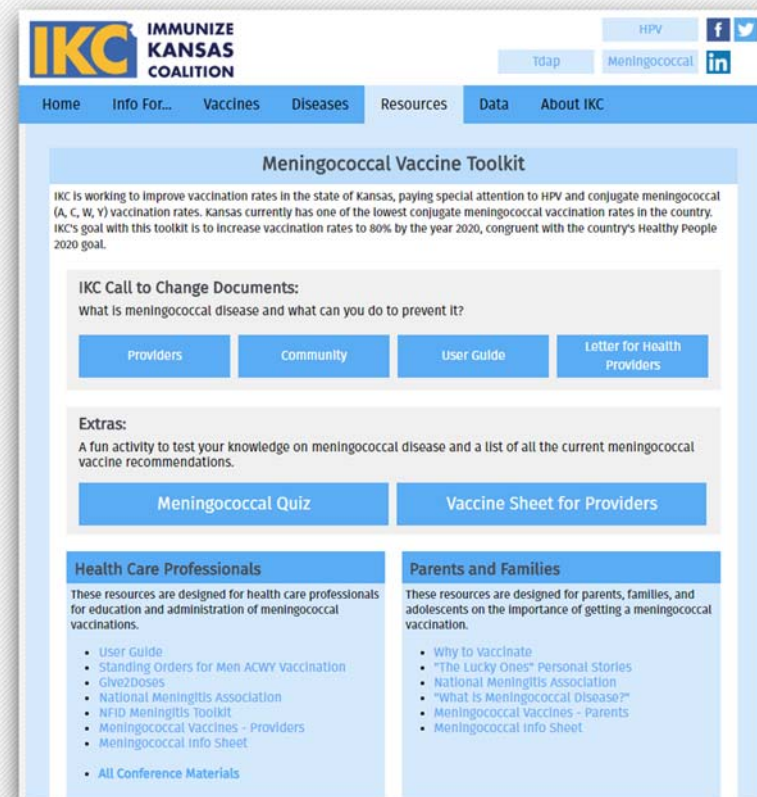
IKC IMMUNIZE KANSAS COALITION

HPV

Tdap

Meningococcal

Home Info For... Vaccines Diseases Resources Data About IKC

Meningococcal Vaccine Toolkit

IKC is working to improve vaccination rates in the state of Kansas, paying special attention to HPV and conjugate meningococcal (A, C, W, Y) vaccination rates. Kansas currently has one of the lowest conjugate meningococcal vaccination rates in the country. IKC's goal with this toolkit is to increase vaccination rates to 80% by the year 2020, congruent with the country's Healthy People 2020 goal.

IKC Call to Change Documents:
What is meningococcal disease and what can you do to prevent it?

Providers

Community

User Guide

Letter for Health Providers

Extras:
A fun activity to test your knowledge on meningococcal disease and a list of all the current meningococcal vaccine recommendations.

Meningococcal Quiz

Vaccine Sheet for Providers

Health Care Professionals

These resources are designed for health care professionals for education and administration of meningococcal vaccinations.

- User Guide
- Standing Orders for Men ACWY Vaccination
- Give2Doses
- National Meningitis Association
- NFID Meningitis Toolkit
- Meningococcal Vaccines - Providers
- Meningococcal Info Sheet

- All Conference Materials

Parents and Families

These resources are designed for parents, families, and adolescents on the importance of getting a meningococcal vaccination.

- Why to Vaccinate
- "The Lucky Ones" Personal Stories
- National Meningitis Association
- "What is Meningococcal Disease?"
- Meningococcal Vaccines - Parents
- Meningococcal Info Sheet